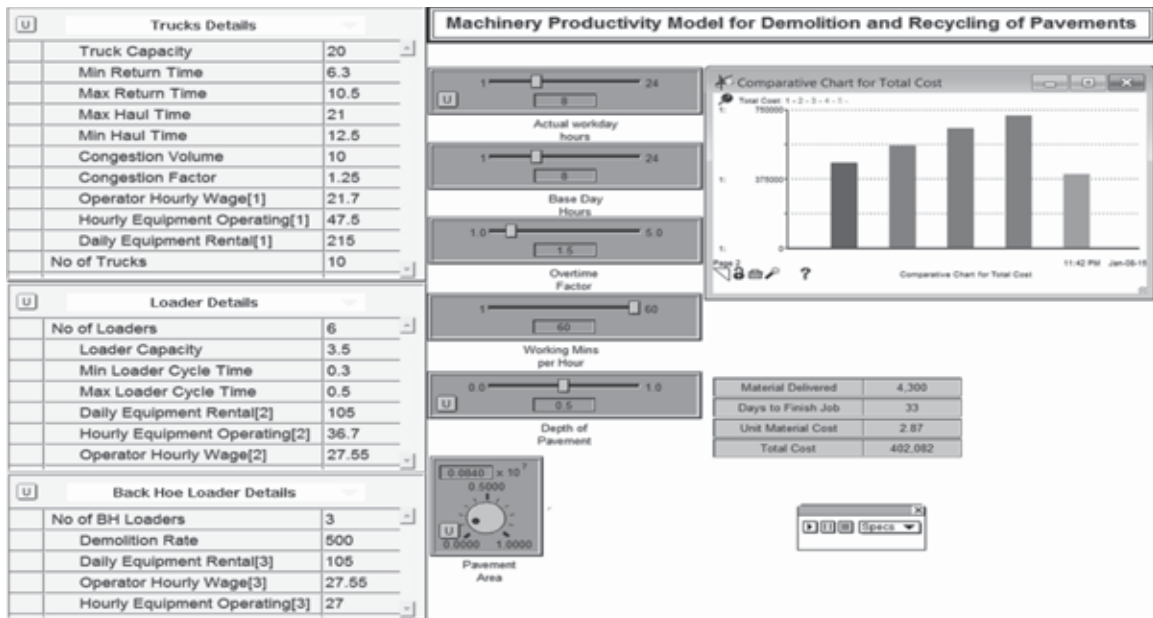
U Trucks Details

| | |
|---|---|
| Truck Capacity | 20 |
| Min Return Time | 6.3 |
| Max Return Time | 10.5 |
| Max Haul Time | 21 |
| Min Haul Time | 12.5 |
| Congestion Volume | 10 |
| Congestion Factor | 1.25 |
| Operator Hourly Wage[1] | 21.7 |
| Hourly Equipment Operating[1] | 47.5 |
| Daily Equipment Rental[1] | 215 |
| No of Trucks | 10 |

U Loader Details

| | |
|---|---|
| No of Loaders | 6 |
| Loader Capacity | 3.5 |
| Min Loader Cycle Time | 0.3 |
| Max Loader Cycle Time | 0.5 |
| Daily Equipment Rental[2] | 105 |
| Hourly Equipment Operating[2] | 36.7 |
| Operator Hourly Wage[2] | 27.55 |

U Back Hoe Loader Details

| | |
|---|---|
| No of BH Loaders | 3 |
| Demolition Rate | 500 |
| Daily Equipment Rental[3] | 105 |
| Operator Hourly Wage[3] | 27.55 |
| Hourly Equipment Operating[3] | 27 |

Machinery Productivity Model for Demolition and Recycling of Pavements

1 24
U 8
Actual workday hours

1 24
8
Base Day Hours

1.0 5.0
1.5
Overtime Factor

1 60
60
Working Mins per Hour

0.0 1.0
U 0.5
Depth of Pavement

0.0840 x $10^7$
0.5000
U 0.0000 1.0000
Pavement Area

Comparative Chart for Total Cost
Total Cost: 1 - 2 - 3 - 4 - 5 -
1: 750000
1: 375000
1: 0
Page 2
?
Comparative Chart for Total Cost
11:42 PM Jan-06-15

| | |
|---|---|
| Material Delivered | 4,300 |
| Days to Finish Job | 33 |
| Unit Material Cost | 2.87 |
| Total Cost | 402,082 |

Specs